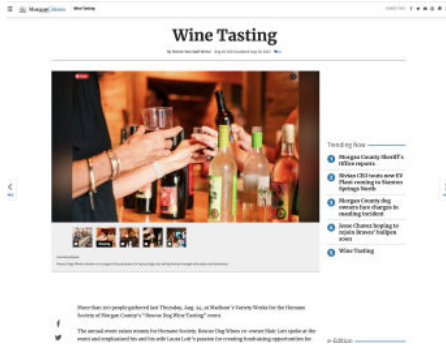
Morgan Citizen Wine Tasting

Wine Tasting

Trending Now

1 Morgan County Sheriff's Office reports

2 Rivian CEO touts new EV Plant coming to Stanton Springs North

3 Morgan County dog owners face charges in mauling incident

4 Jesse Chavez hoping to rejoin Braves' bullpen soon

5 Wine Tasting

More than 100 people gathered last Thursday, Aug. 24, at Madison's Variety Works for the Humane Society of Morgan County's "Rescue Dog Wine Tasting" event.

The annual event raises money for Humane Society. Rescue Dog Wines co-owner Blair Lott spoke at the event and emphasized his and his wife Laura Lott's passion for creating fundraising opportunities for

e-Edition